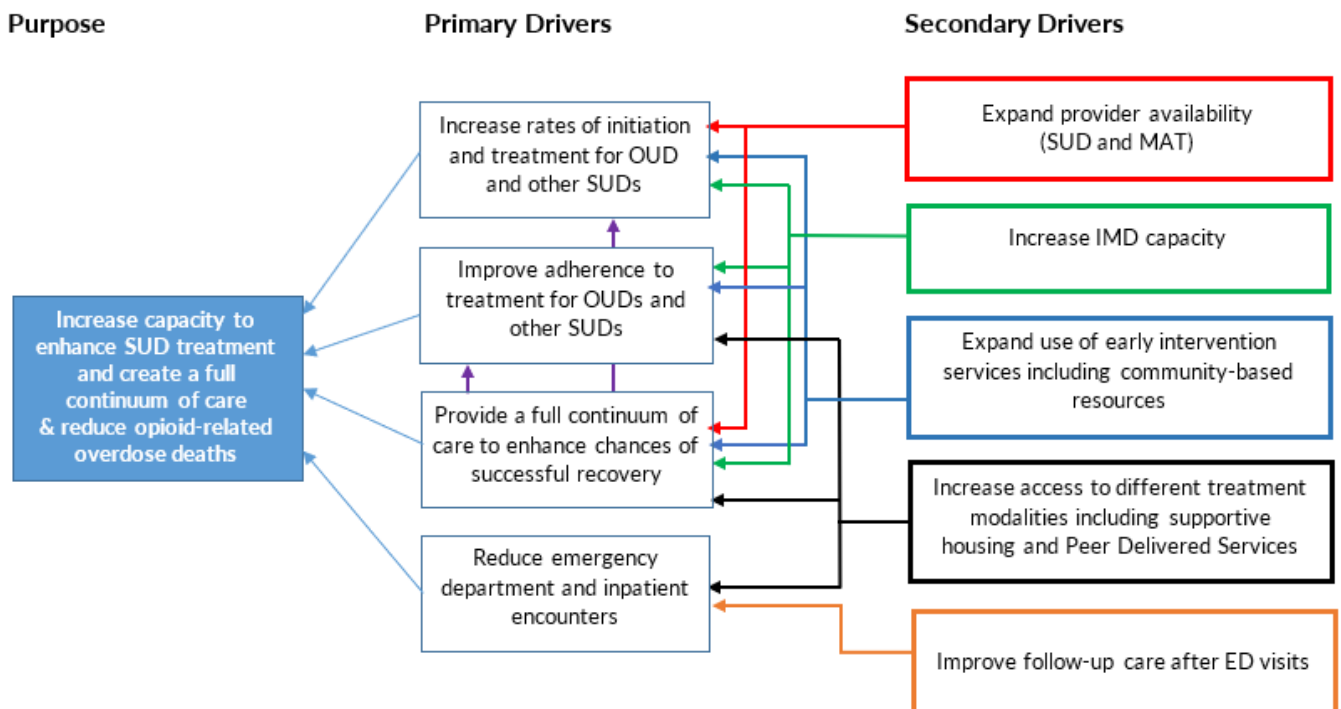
Purpose

Primary Drivers

Secondary Drivers

Increase capacity to enhance SUD treatment and create a full continuum of care & reduce opioid-related overdose deaths

Increase rates of initiation and treatment for OUD and other SUDs

Improve adherence to treatment for OUDs and other SUDs

Provide a full continuum of care to enhance chances of successful recovery

Reduce emergency department and inpatient encounters

Expand provider availability (SUD and MAT)

Increase IMD capacity

Expand use of early intervention services including community-based resources

Increase access to different treatment modalities including supportive housing and Peer Delivered Services

Improve follow-up care after ED visits